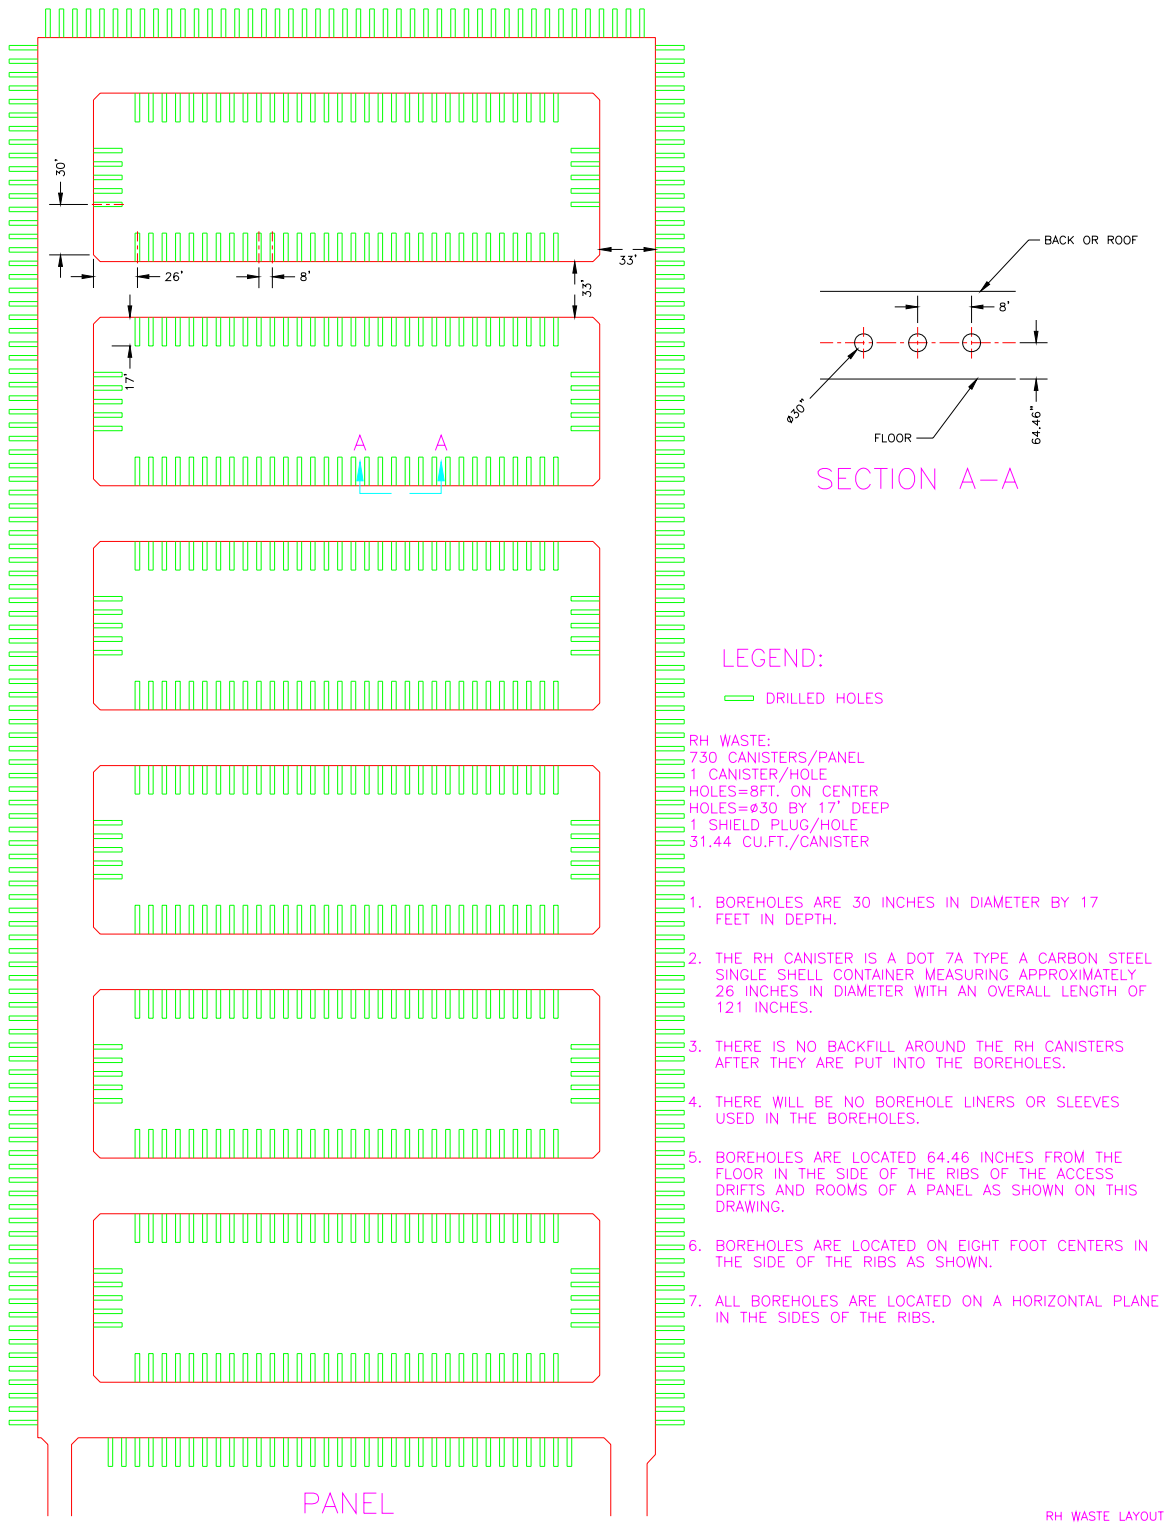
30'

26'

8'

33'

33'

17'

A A

BACK OR ROOF

8'

ø30"

FLOOR

64.46"

SECTION A–A

LEGEND:

DRILLED HOLES

RH WASTE:
730 CANISTERS/PANEL
1 CANISTER/HOLE
HOLES=8FT. ON CENTER
HOLES=ø30 BY 17' DEEP
1 SHIELD PLUG/HOLE
31.44 CU.FT./CANISTER

1. BOREHOLES ARE 30 INCHES IN DIAMETER BY 17 FEET IN DEPTH.

2. THE RH CANISTER IS A DOT 7A TYPE A CARBON STEEL SINGLE SHELL CONTAINER MEASURING APPROXIMATELY 26 INCHES IN DIAMETER WITH AN OVERALL LENGTH OF 121 INCHES.

3. THERE IS NO BACKFILL AROUND THE RH CANISTERS AFTER THEY ARE PUT INTO THE BOREHOLES.

4. THERE WILL BE NO BOREHOLE LINERS OR SLEEVES USED IN THE BOREHOLES.

5. BOREHOLES ARE LOCATED 64.46 INCHES FROM THE FLOOR IN THE SIDE OF THE RIBS OF THE ACCESS DRIFTS AND ROOMS OF A PANEL AS SHOWN ON THIS DRAWING.

6. BOREHOLES ARE LOCATED ON EIGHT FOOT CENTERS IN THE SIDE OF THE RIBS AS SHOWN.

7. ALL BOREHOLES ARE LOCATED ON A HORIZONTAL PLANE IN THE SIDES OF THE RIBS.

PANEL

RH WASTE LAYOUT